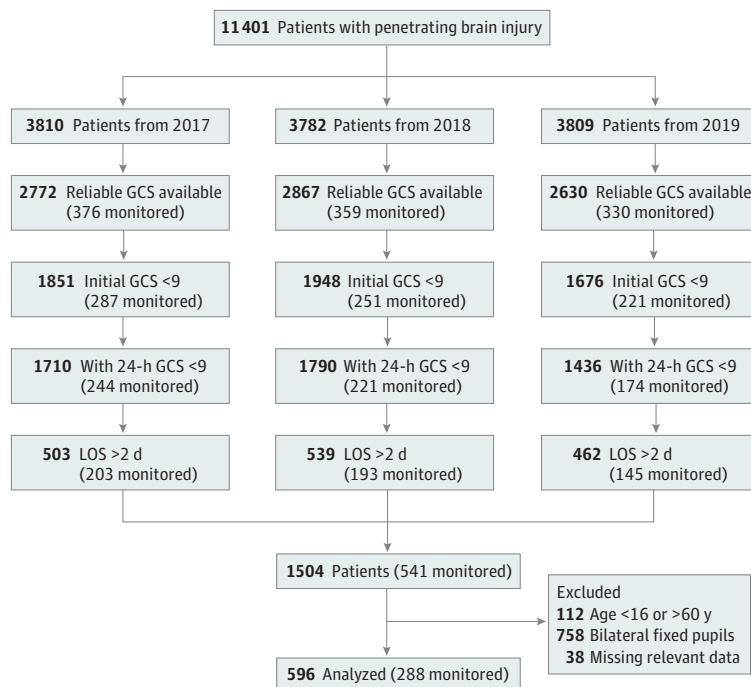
11401 Patients with penetrating brain injury

3810 Patients from 2017

2772 Reliable GCS available (376 monitored)

1851 Initial GCS <9 (287 monitored)

1710 With 24-h GCS <9 (244 monitored)

503 LOS >2 d (203 monitored)

3782 Patients from 2018

2867 Reliable GCS available (359 monitored)

1948 Initial GCS <9 (251 monitored)

1790 With 24-h GCS <9 (221 monitored)

539 LOS >2 d (193 monitored)

3809 Patients from 2019

2630 Reliable GCS available (330 monitored)

1676 Initial GCS <9 (221 monitored)

1436 With 24-h GCS <9 (174 monitored)

462 LOS >2 d (145 monitored)

1504 Patients (541 monitored)

Excluded
112 Age <16 or >60 y
758 Bilateral fixed pupils
38 Missing relevant data

596 Analyzed (288 monitored)